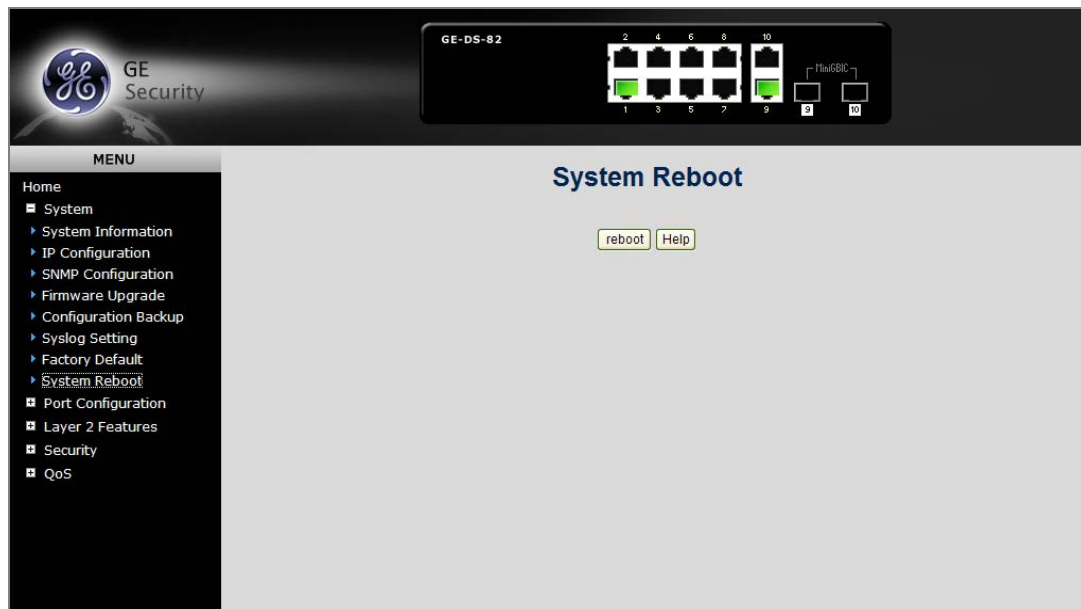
GE Security

GE-DS-82

2 4 6 8 10

1 3 5 7 9

MiniGBIC

9 10

MENU

Home

System

System Information

IP Configuration

SNMP Configuration

Firmware Upgrade

Configuration Backup

Syslog Setting

Factory Default

System Reboot

Port Configuration

Layer 2 Features

Security

QoS

System Reboot

reboot Help